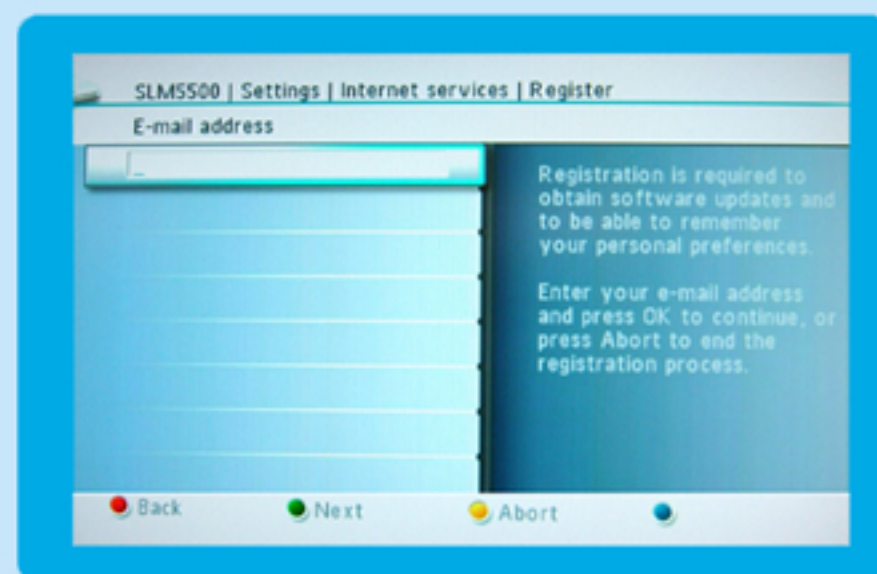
SLM5500 | Settings | Internet services | Register

E-mail address

_

Registration is required to obtain software updates and to be able to remember your personal preferences.

Enter your e-mail address and press OK to continue, or press Abort to end the registration process.

Back Next Abort